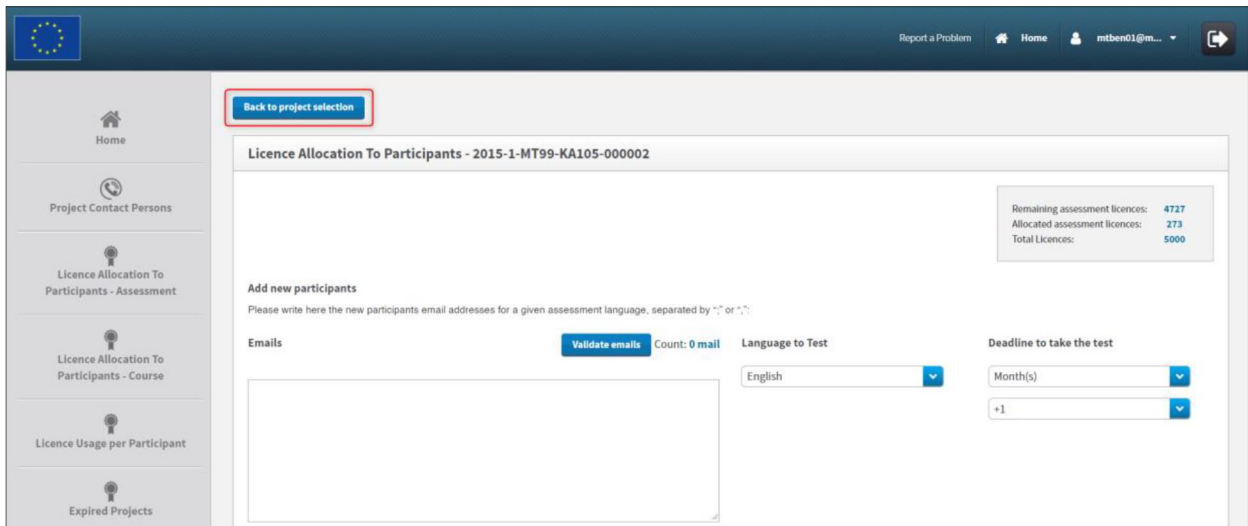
Report a Problem Home mtben01@m...

Home

Project Contact Persons

Licence Allocation To Participants - Assessment

Licence Allocation To Participants - Course

Licence Usage per Participant

Expired Projects

Back to project selection

Licence Allocation To Participants - 2015-1-MT99-KA105-000002

| | |
|---|---|
| Remaining assessment licences: | 4727 |
| Allocated assessment licences: | 273 |
| Total Licences: | 5000 |

Add new participants

Please write here the new participants email addresses for a given assessment language, separated by ";" or ",":

Emails

Validate emails Count: 0 mail

Language to Test

English

Deadline to take the test

Month(s)

+1